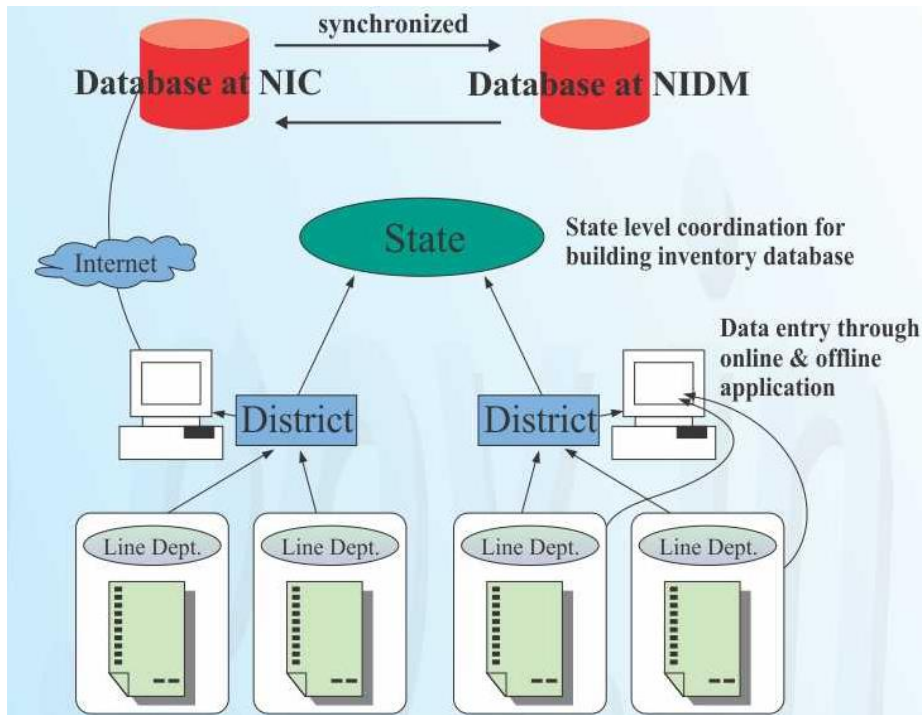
synchronized

Database at NIC

Database at NIDM

State

State level coordination for building inventory database

Internet

Data entry through online & offline application

District

District

Line Dept.

Line Dept.

Line Dept.

Line Dept.